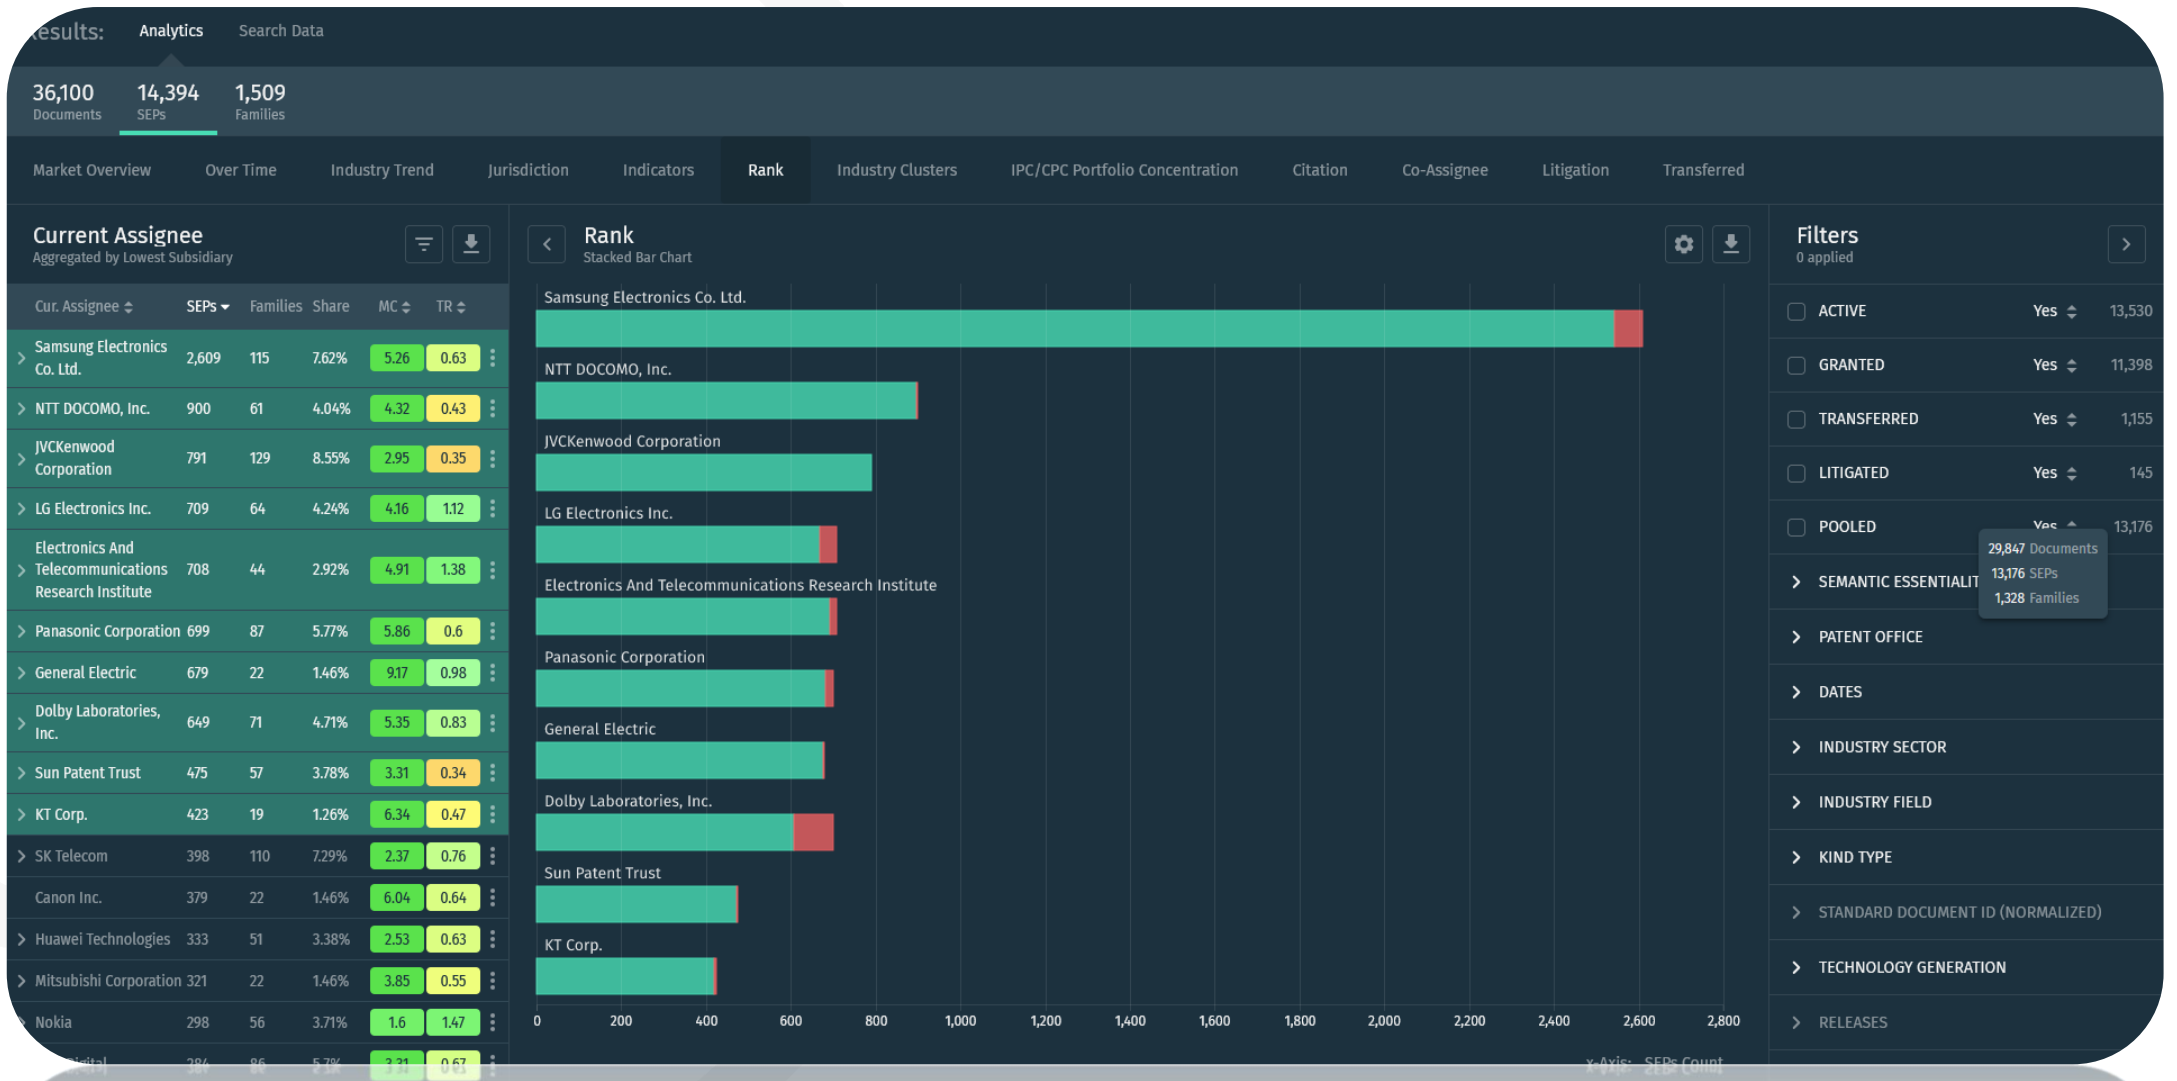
esults: Analytics Search Data

36,100 Documents 14,394 SEPs 1,509 Families

Market Overview Over Time Industry Trend Jurisdiction Indicators Rank Industry Clusters IPC/CPC Portfolio Concentration Citation Co-Assignee Litigation Transferred

Current Assignee
Aggregated by Lowest Subsidiary

| Cur. Assignee | SEPs | Families | Share | MC | TR |
|---|---|---|---|---|---|
| Samsung Electronics Co. Ltd. | 2,609 | 115 | 7.62% | 5.26 | 0.63 |
| NTT DOCOMO, Inc. | 900 | 61 | 4.04% | 4.32 | 0.43 |
| JVCKenwood Corporation | 791 | 129 | 8.55% | 2.95 | 0.35 |
| LG Electronics Inc. | 709 | 64 | 4.24% | 4.16 | 1.12 |
| Electronics And Telecommunications Research Institute | 708 | 44 | 2.92% | 4.91 | 1.38 |
| Panasonic Corporation | 699 | 87 | 5.77% | 5.86 | 0.6 |
| General Electric | 679 | 22 | 1.46% | 9.17 | 0.98 |
| Dolby Laboratories, Inc. | 649 | 71 | 4.71% | 5.35 | 0.83 |
| Sun Patent Trust | 475 | 57 | 3.78% | 3.31 | 0.34 |
| KT Corp. | 423 | 19 | 1.26% | 6.34 | 0.47 |
| SK Telecom | 398 | 110 | 7.29% | 2.37 | 0.76 |
| Canon Inc. | 379 | 22 | 1.46% | 6.04 | 0.64 |
| Huawei Technologies | 333 | 51 | 3.38% | 2.53 | 0.63 |
| Mitsubishi Corporation | 321 | 22 | 1.46% | 3.85 | 0.55 |
| Nokia | 298 | 56 | 3.71% | 1.6 | 1.47 |
| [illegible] | 284 | 86 | 5.7% | 3.31 | 0.67 |

Rank
Stacked Bar Chart

Samsung Electronics Co. Ltd.
NTT DOCOMO, Inc.
JVCKenwood Corporation
LG Electronics Inc.
Electronics And Telecommunications Research Institute
Panasonic Corporation
General Electric
Dolby Laboratories, Inc.
Sun Patent Trust
KT Corp.

0 200 400 600 800 1,000 1,200 1,400 1,600 1,800 2,000 2,200 2,400 2,600 2,800
x-Axis: SEPs Count

Filters
0 applied

ACTIVE Yes 13,530
GRANTED Yes 11,398
TRANSFERRED Yes 1,155
LITIGATED Yes 145
POOLED Yes 13,176
29,847 Documents
13,176 SEPs
1,328 Families
SEMANTIC ESSENTIALIT
PATENT OFFICE
DATES
INDUSTRY SECTOR
INDUSTRY FIELD
KIND TYPE
STANDARD DOCUMENT ID (NORMALIZED)
TECHNOLOGY GENERATION
RELEASES